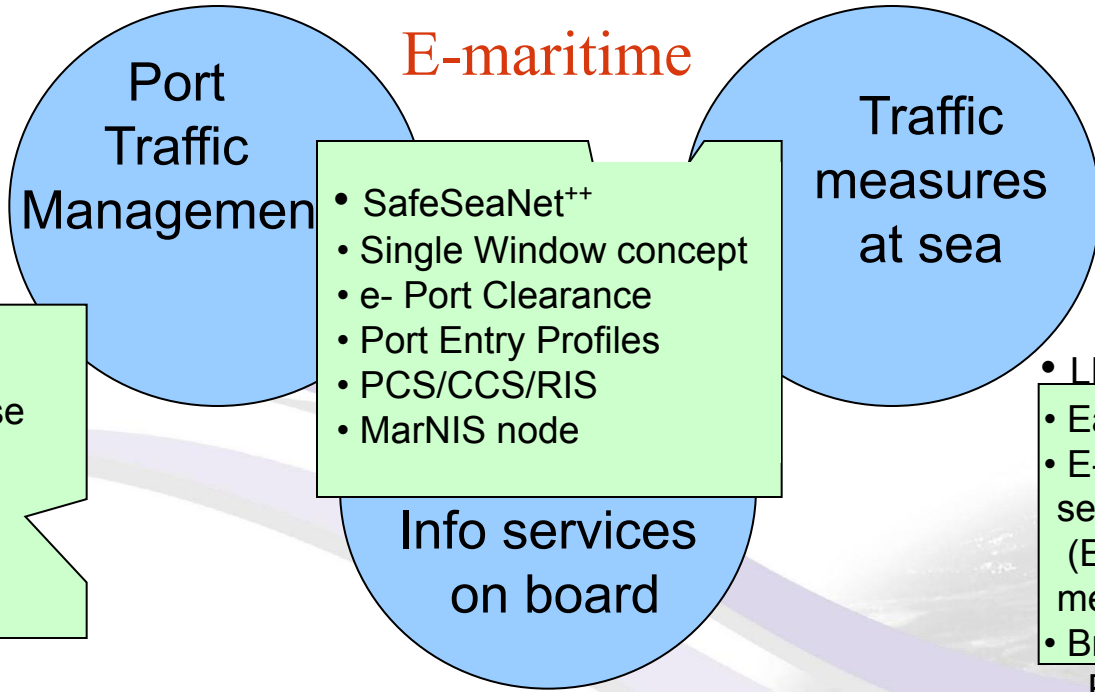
E-maritime

Port Traffic Managemen

Traffic measures at sea

• SafeSeaNet$^{++}$
• Single Window concept
• e- Port Clearance
• Port Entry Profiles
• PCS/CCS/RIS
• MarNIS node

se

Info services on board

• L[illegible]
• Ea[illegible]
• E-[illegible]
se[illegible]
(E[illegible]
me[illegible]
• Br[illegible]